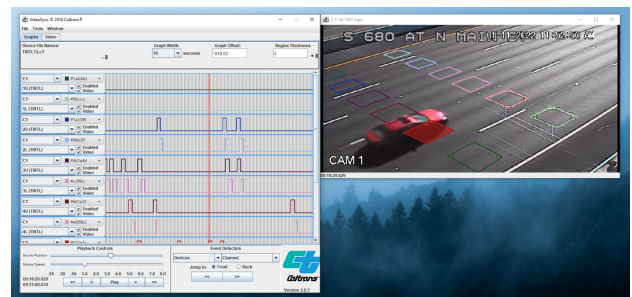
VideoSync © 2016 Caltrans®

File Tools Window

Graphs Video

Device File Names:
TIRTL72.c1

Graph Width:
10 seconds

Graph Offset:
410.02

Region Thickness:
3

C1 #1a4a9d
1U (TIRTL) Enabled Video

C1 #60cccc
1L (TIRTL) Enabled Video

C1 #1a4399
2U (TIRTL) Enabled Video

C1 #60b3ff
2L (TIRTL) Enabled Video

C1 #6d7add
3U (TIRTL) Enabled Video

C1 #e2f8cc
3L (TIRTL) Enabled Video

C1 #661a32
4U (TIRTL) Enabled Video

C1 #a959c2
4L (TIRTL) Enabled Video

Playback Controls

Movie Position:

Movie Speed:

.10 .20 .50 1.0 2.0 3.0 4.0 5.0 6.0 7.0 8.0

00:15:29.820
00:31:00.634

<< < Play > >>

Event Detection

Devices Channel

Jump to: Front Back

<< >>

Caltrans

Version 2.0.2

C_1158 1397.mp4

S 680 AT N MAIN 11/22 11:52:08 AM

CAM 1

00:15:29.820